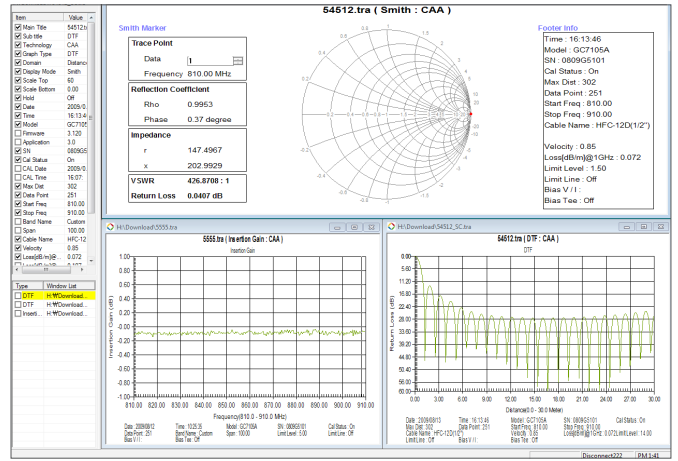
| Item | Value |
|---|---|
| Main Title | 54512.tra |
| Sub title | DTF |
| Technology | CAA |
| Graph Type | DTF |
| Domain | Distance |
| Display Mode | Smith |
| Scale Top | 60 |
| Scale Bottom | 0.00 |
| Hold | Off |
| Date | 2009/0 |
| Time | 16:13:4 |
| Model | GC7105 |
| Firmware | 3.120 |
| Application | 3.0 |
| SN | 0809G |
| Cal Status | On |
| CAL Date | 2009/0 |
| CAL Time | 16:07 |
| Max Dist | 302 |
| Data Point | 251 |
| Start Freq | 810.00 |
| Stop Freq | 910.00 |
| Band Name | Custom |
| Span | 100.00 |
| Cable Name | HFC-12 |
| Velocity | 0.85 |
| Loss[dB/m]@ | 0.072 |

| Type | Window List |
|---|---|
| DTF | H:₩Download... |
| DTF | H:₩Download... |
| Inserti... | H:₩Download... |

54512.tra ( Smith : CAA )

Smith Marker

Trace Point
Data 1
Frequency 810.00 MHz

Reflection Coefficient
Rho 0.9953
Phase 0.37 degree

Impedance
r 147.4967
x 202.9929

VSWR 426.8708 : 1
Return Loss 0.0407 dB

Footer Info
Time : 16:13:46
Model : GC7105A
SN : 0809G5101
Cal Status : On
Max Dist : 302
Data Point : 251
Start Freq : 810.00
Stop Freq : 910.00
Cable Name : HFC-12D(1/2")

Velocity : 0.85
Loss[dB/m]@1GHz : 0.072
Limit Level : 1.50
Limit Line : Off
Bias V / I :
Bias Tee : Off

H:\Download\5555.tra

5555.tra ( Insertion Gain : CAA )
Insertion Gain
Insertion Gain (dB)
1.00 0.80 0.60 0.40 0.20 0.00 -0.20 -0.40 -0.60 -0.80 -1.00
810.00 820.00 830.00 840.00 850.00 860.00 870.00 880.00 890.00 900.00 910.00
Frequency(810.0 - 910.0 MHz)
Date : 2009/08/12 Time : 10:26:35 Model : GC7105A SN : 0809G5101 Cal Status : On
Data Point : 251 Band Name : Custom Span : 100.00 Limit Level : 5.00 Limit Line : Off
Bias V / I : Bias Tee : Off

H:\Download\54512_SC.tra

54512.tra ( DTF : CAA )
DTF
Return Loss (dB)
0.00 3.60 7.20 10.80 14.40 18.00 21.60 25.20 28.80 32.40 36.00 39.60 43.20 46.80 50.40 54.00 57.60
0.00 3.00 6.00 9.00 12.00 15.00 18.00 21.00 24.00 27.00 30.00
Distance(0.0 - 30.0 Meter)
Date : 2009/08/13 Time : 16:13:46 Model : GC7105A SN : 0809G5101 Cal Status : On
Max Dist : 302 Data Point : 251 Start Freq : 810.00 Stop Freq : 910.00
Cable Name : HFC-12D(1/2") Velocity : 0.85 Loss[dB/m]@1GHz : 0.072 Limit Level : 14.00
Limit Line : Off Bias V / I : Bias Tee : Off

Disconnect222 PM 1:41